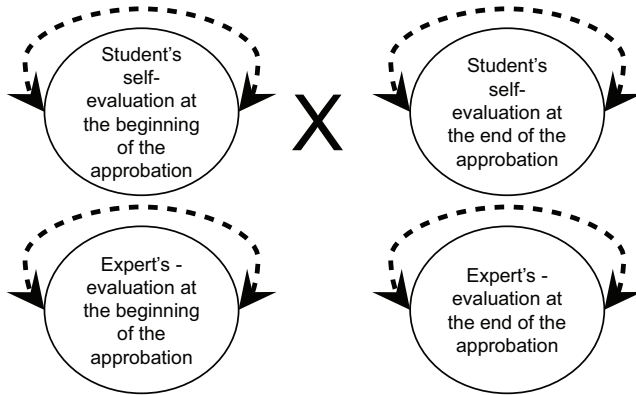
Student's self-evaluation at the beginning of the approbation

X

Student's self-evaluation at the end of the approbation

Expert's - evaluation at the beginning of the approbation

Expert's - evaluation at the end of the approbation